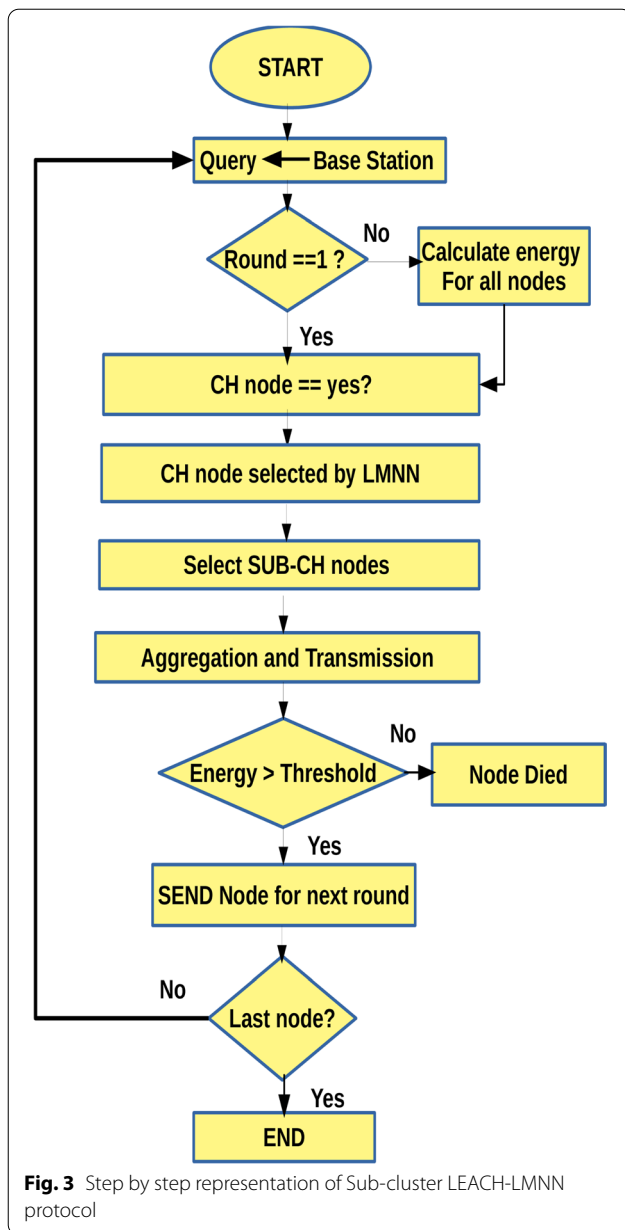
START

Query ← Base Station

Round ==1 ?

No

Calculate energy For all nodes

Yes

CH node == yes?

CH node selected by LMNN

Select SUB-CH nodes

Aggregation and Transmission

No

Energy > Threshold

Node Died

Yes

SEND Node for next round

No

Last node?

Yes

END

**Fig. 3** Step by step representation of Sub-cluster LEACH-LMNN protocol